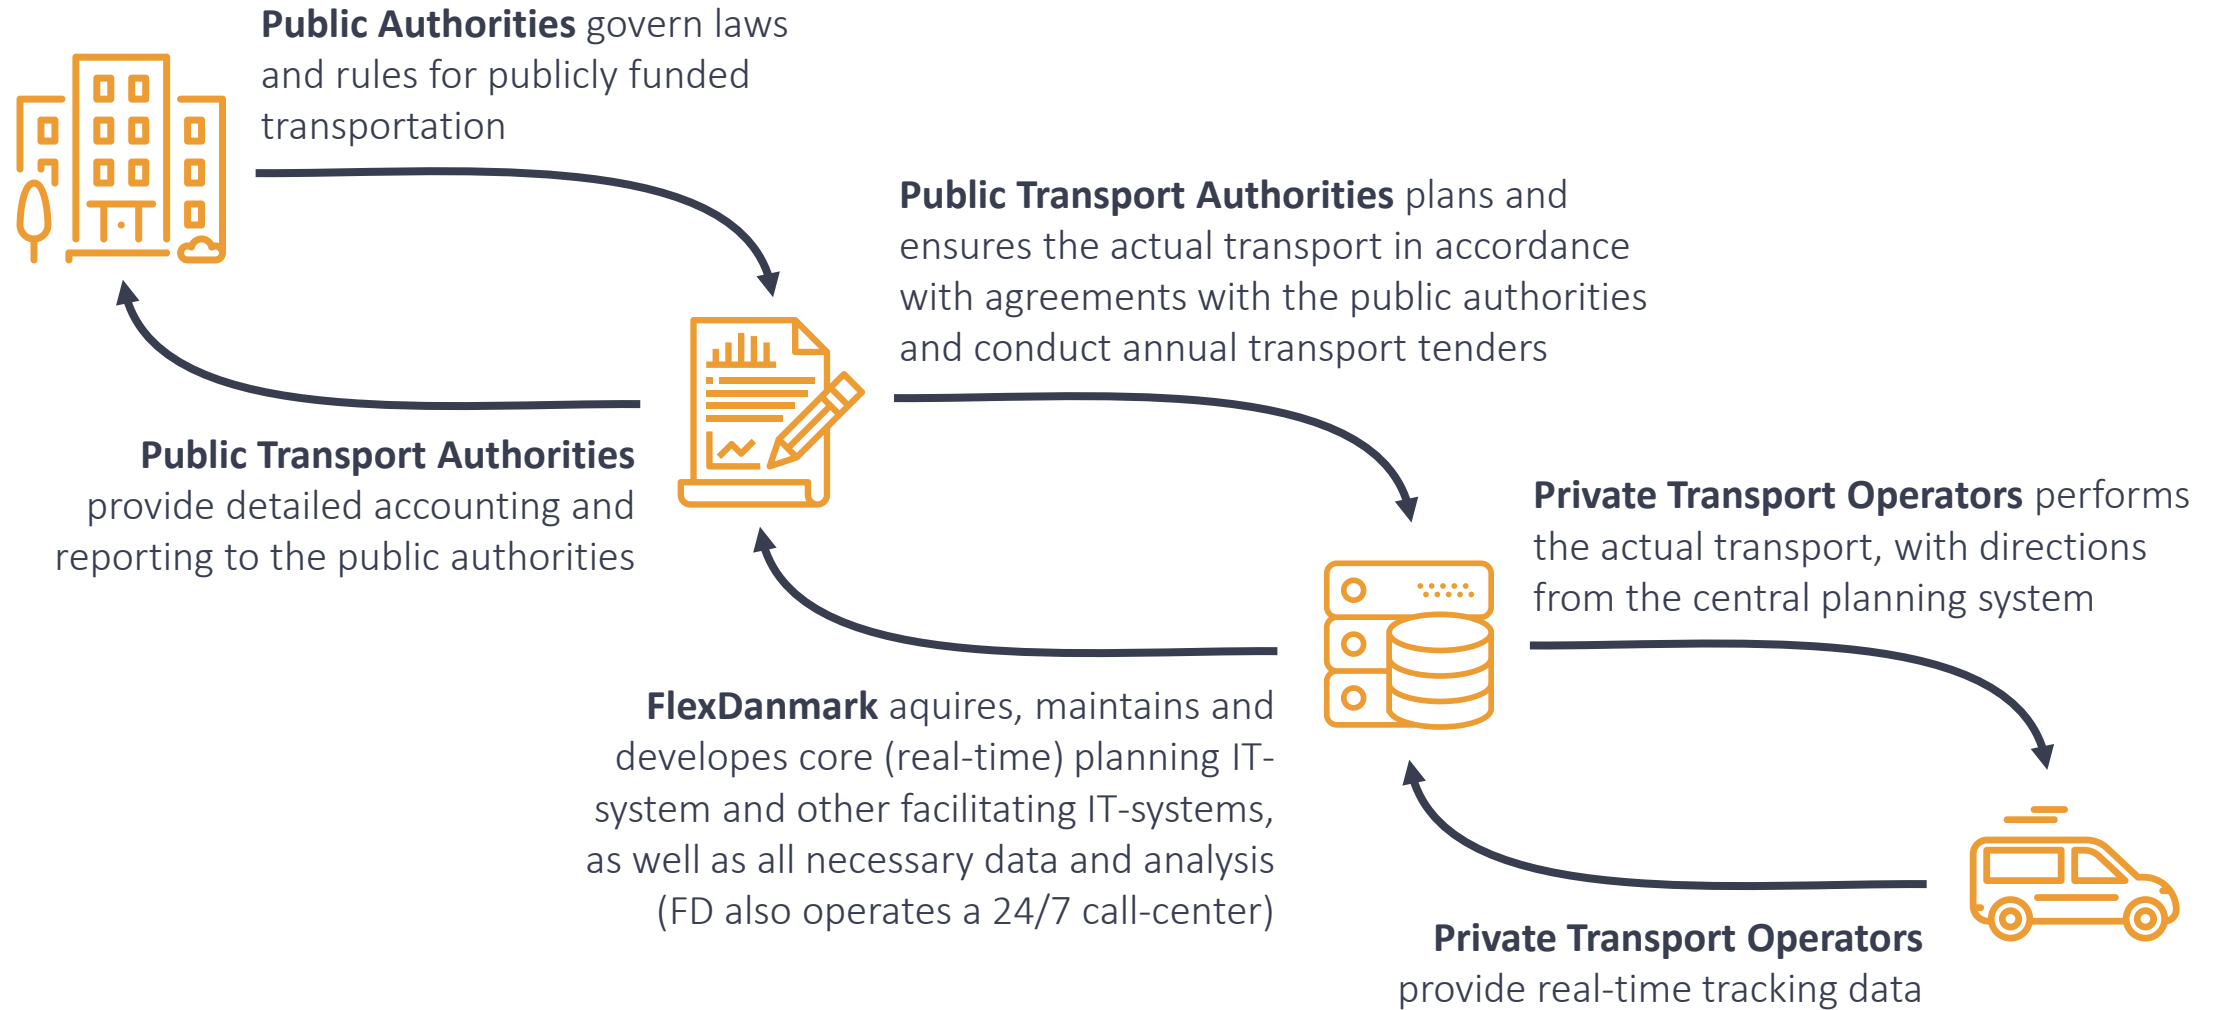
**Public Authorities** govern laws and rules for publicly funded transportation

**Public Transport Authorities** plans and ensures the actual transport in accordance with agreements with the public authorities and conduct annual transport tenders

**Public Transport Authorities** provide detailed accounting and reporting to the public authorities

**Private Transport Operators** performs the actual transport, with directions from the central planning system

**FlexDanmark** aquires, maintains and developes core (real-time) planning IT-system and other facilitating IT-systems, as well as all necessary data and analysis (FD also operates a 24/7 call-center)

**Private Transport Operators** provide real-time tracking data